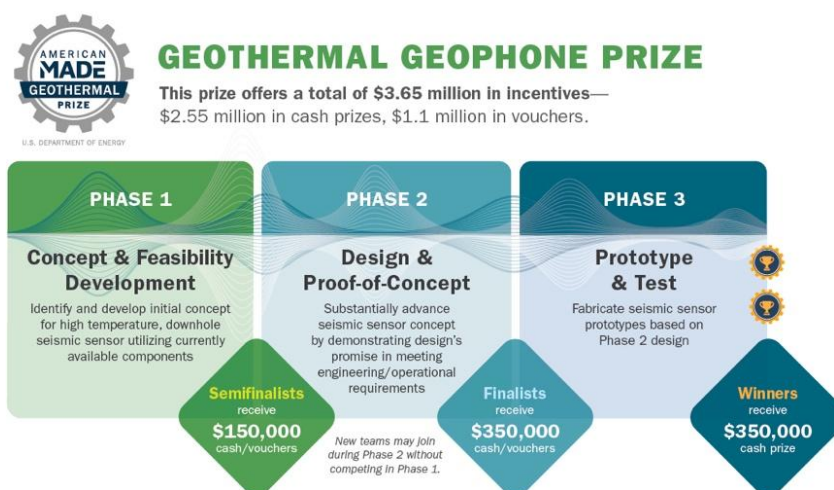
AMERICAN MADE GEOTHERMAL PRIZE
U.S. DEPARTMENT OF ENERGY

GEOTHERMAL GEOPHONE PRIZE

This prize offers a total of $3.65 million in incentives—$2.55 million in cash prizes, $1.1 million in vouchers.

PHASE 1

Concept & Feasibility Development

Identify and develop initial concept for high temperature, downhole seismic sensor utilizing currently available components

Semifinalists receive $150,000 cash/vouchers

PHASE 2

Design & Proof-of-Concept

Substantially advance seismic sensor concept by demonstrating design's promise in meeting engineering/operational requirements

New teams may join during Phase 2 without competing in Phase 1.

Finalists receive $350,000 cash/vouchers

PHASE 3

Prototype & Test

Fabricate seismic sensor prototypes based on Phase 2 design

Winners receive $350,000 cash prize